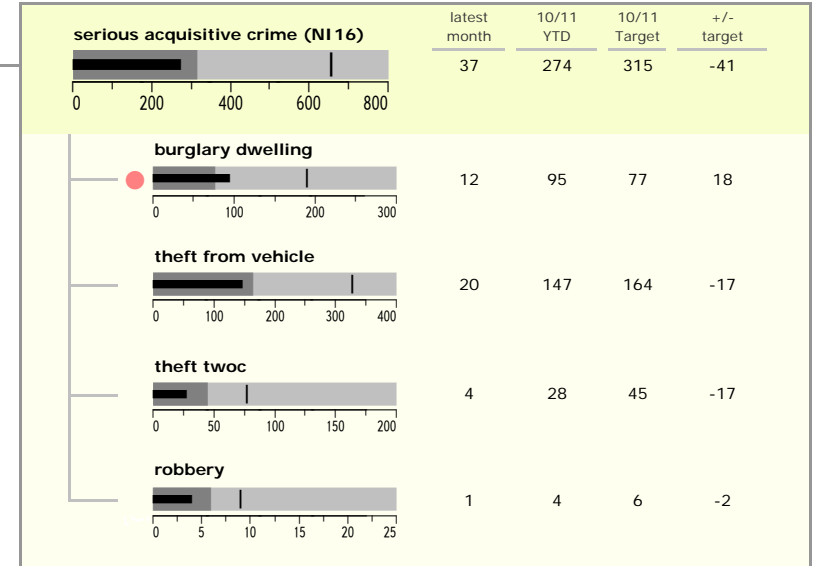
serious acquisitive crime (NI16)

0 200 400 600 800

| | latest month | 10/11 YTD | 10/11 Target | +/- target |
|---|---|---|---|---|
| serious acquisitive crime (NI16) | 37 | 274 | 315 | -41 |
| burglary dwelling | 12 | 95 | 77 | 18 |
| theft from vehicle | 20 | 147 | 164 | -17 |
| theft twoc | 4 | 28 | 45 | -17 |
| robbery | 1 | 4 | 6 | -2 |

burglary dwelling

0 100 200 300

theft from vehicle

0 100 200 300 400

theft twoc

0 50 100 150 200

robbery

0 5 10 15 20 25